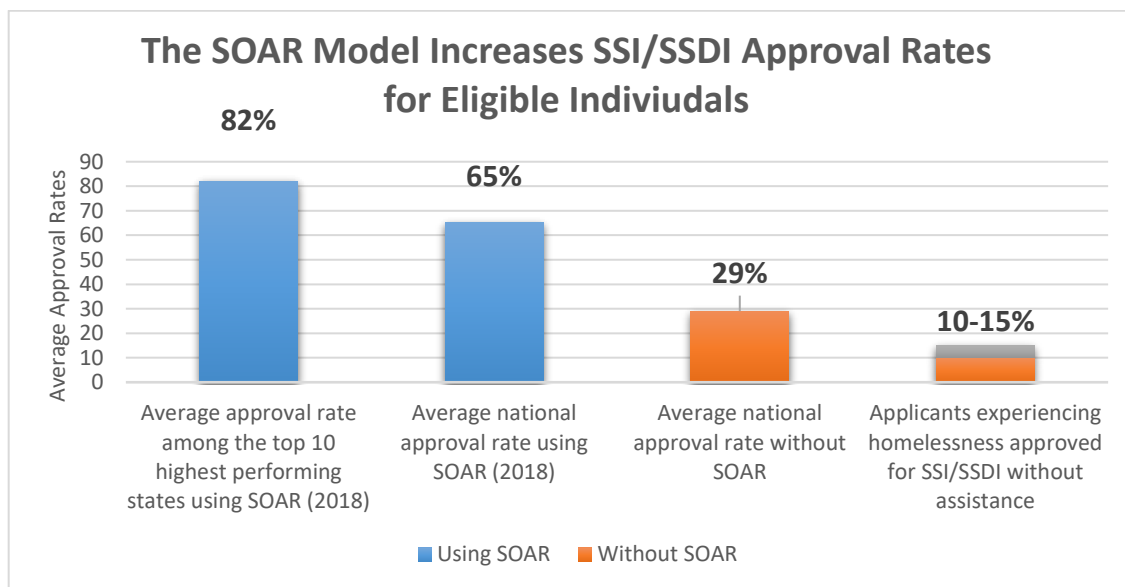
The SOAR Model Increases SSI/SSDI Approval Rates for Eligible Indiviudals

Average Approval Rates

90
80
70
60
50
40
30
20
10
0

82%

65%

29%

10-15%

Average approval rate among the top 10 highest performing states using SOAR (2018)

Average national approval rate using SOAR (2018)

Average national approval rate without SOAR

Applicants experiencing homelessness approved for SSI/SSDI without assistance

Using SOAR Without SOAR